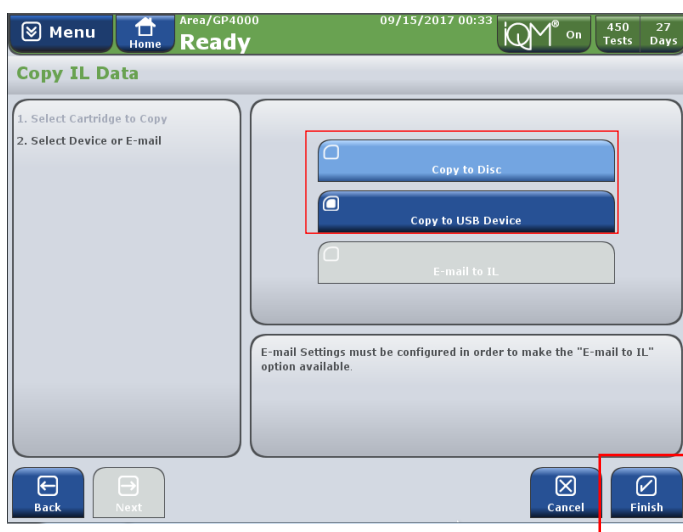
Menu

Home

Area/GP4000

Ready

09/15/2017 00:33

iQM® On

450 Tests

27 Days

Copy IL Data

1. Select Cartridge to Copy

2. Select Device or E-mail

Copy to Disc

Copy to USB Device

E-mail to IL

E-mail Settings must be configured in order to make the "E-mail to IL" option available.

Back

Next

Cancel

Finish